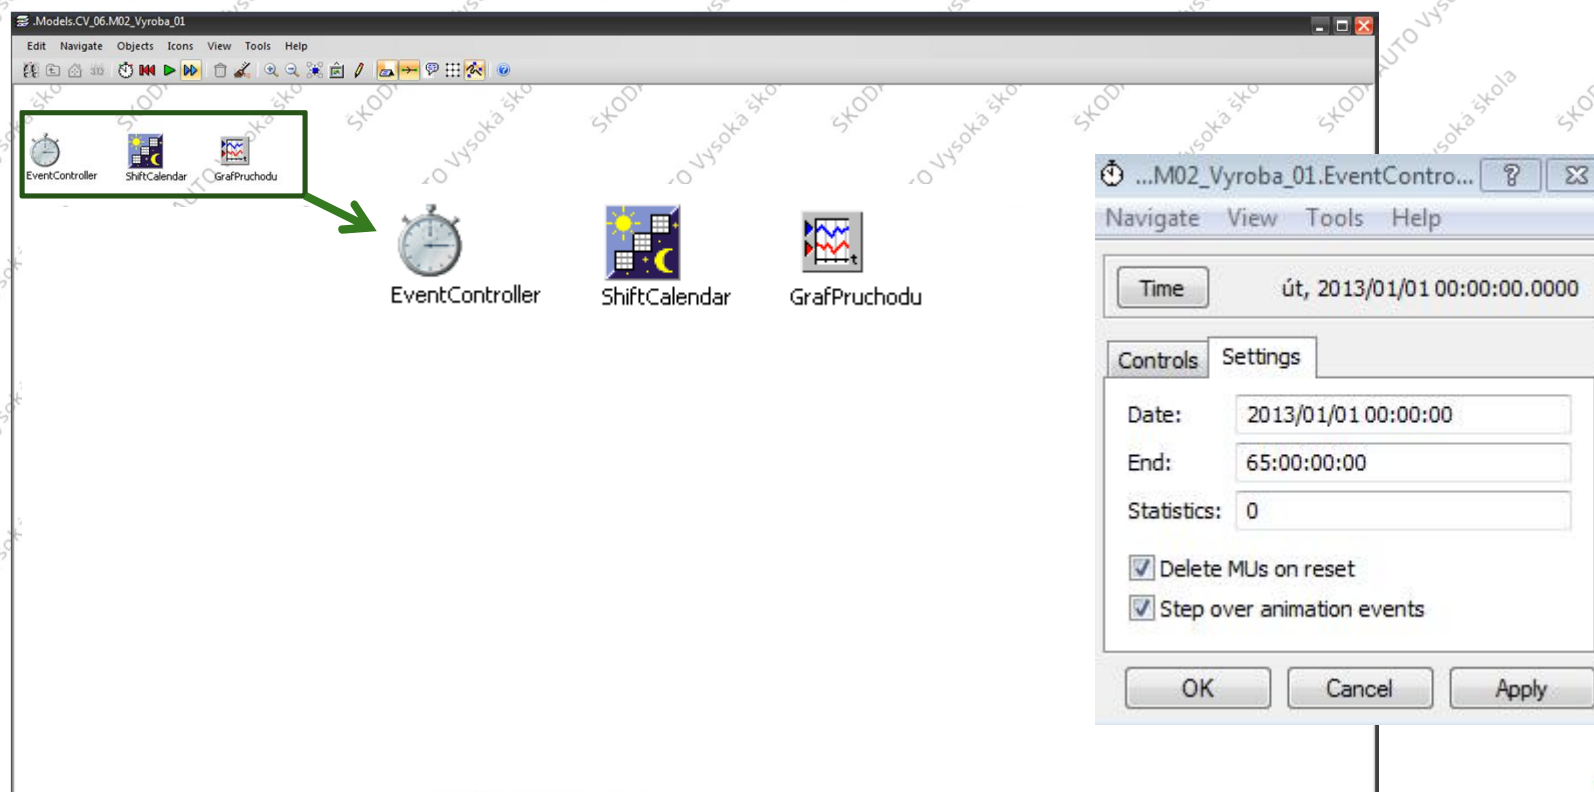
.Models.CV_06.M02_Vyroba_01

Edit Navigate Objects Icons View Tools Help

EventController ShiftCalendar GrafPruchodu

EventController ShiftCalendar GrafPruchodu

...M02_Vyroba_01.EventContro... ? X

Navigate View Tools Help

Time út, 2013/01/01 00:00:00.0000

Controls Settings

Date: 2013/01/01 00:00:00

End: 65:00:00:00

Statistics: 0

Delete MUs on reset

Step over animation events

OK Cancel Apply

ŠKODA AUTO Vysoká škola